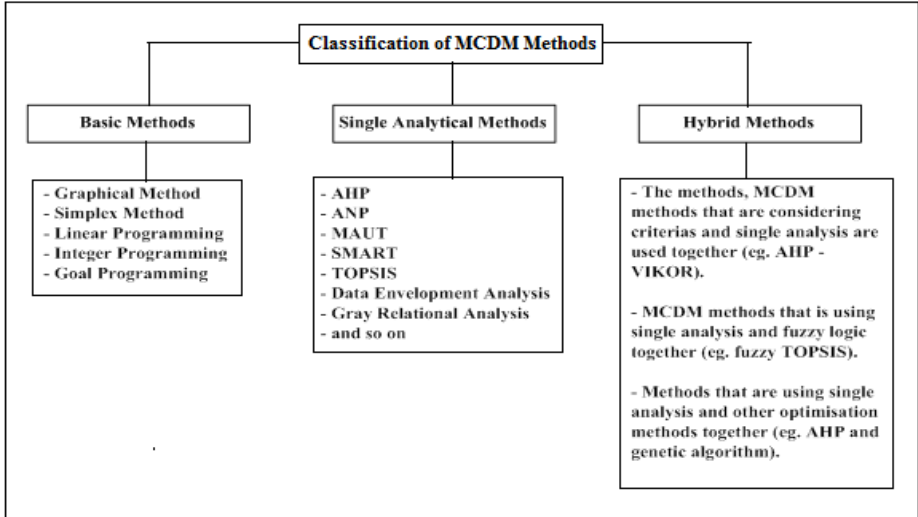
Classification of MCDM Methods

Basic Methods

Single Analytical Methods

Hybrid Methods

- Graphical Method
- Simplex Method
- Linear Programming
- Integer Programming
- Goal Programming

- AHP
- ANP
- MAUT
- SMART
- TOPSIS
- Data Envelopment Analysis
- Gray Relational Analysis
- and so on

- The methods, MCDM methods that are considering criterias and single analysis are used together (eg. AHP - VIKOR).

- MCDM methods that is using single analysis and fuzzy logic together (eg. fuzzy TOPSIS).

- Methods that are using single analysis and other optimisation methods together (eg. AHP and genetic algorithm).